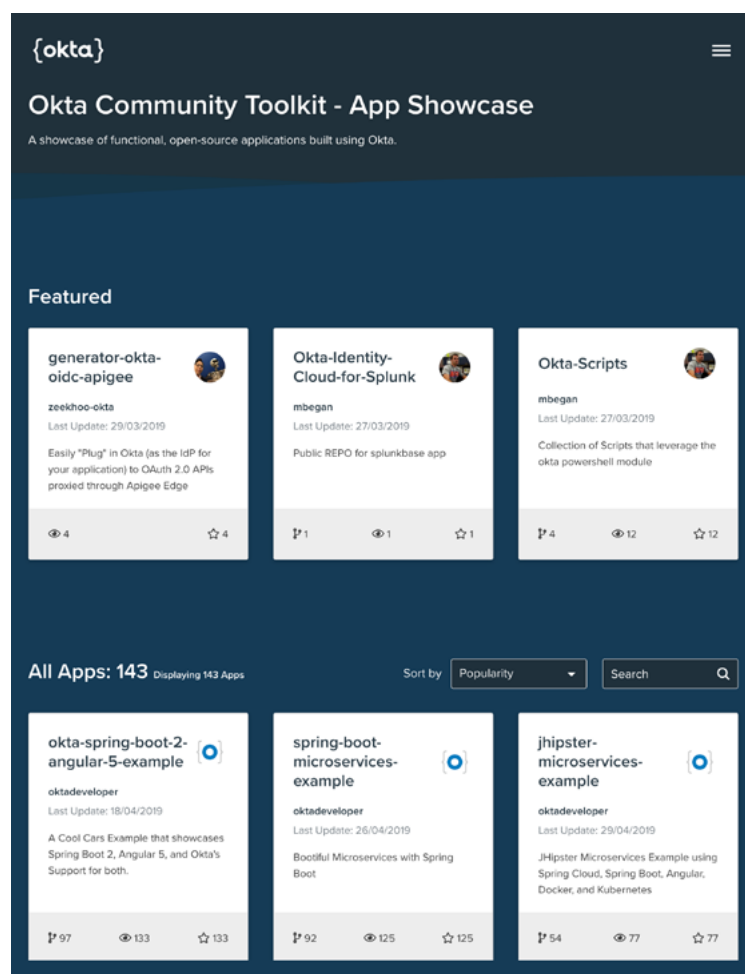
{okta}

Okta Community Toolkit - App Showcase

A showcase of functional, open-source applications built using Okta.

Featured

generator-okta-oidc-apigee

zeekhoo-okta

Last Update: 29/03/2019

Easily "Plug" in Okta (as the IdP for your application) to OAuth 2.0 APIs proxied through Apigee Edge

4 4

Okta-Identity-Cloud-for-Splunk

mbegan

Last Update: 27/03/2019

Public REPO for splunkbase app

1 1 1

Okta-Scripts

mbegan

Last Update: 27/03/2019

Collection of Scripts that leverage the okta powershell module

4 12 12

All Apps: 143 Displaying 143 Apps

Sort by Popularity

Search

okta-spring-boot-2-angular-5-example

oktadeveloper

Last Update: 18/04/2019

A Cool Cars Example that showcases Spring Boot 2, Angular 5, and Okta's Support for both.

97 133 133

spring-boot-microservices-example

oktadeveloper

Last Update: 26/04/2019

Bootiful Microservices with Spring Boot

92 125 125

jhipster-microservices-example

oktadeveloper

Last Update: 29/04/2019

JHipster Microservices Example using Spring Cloud, Spring Boot, Angular, Docker, and Kubernetes

54 77 77